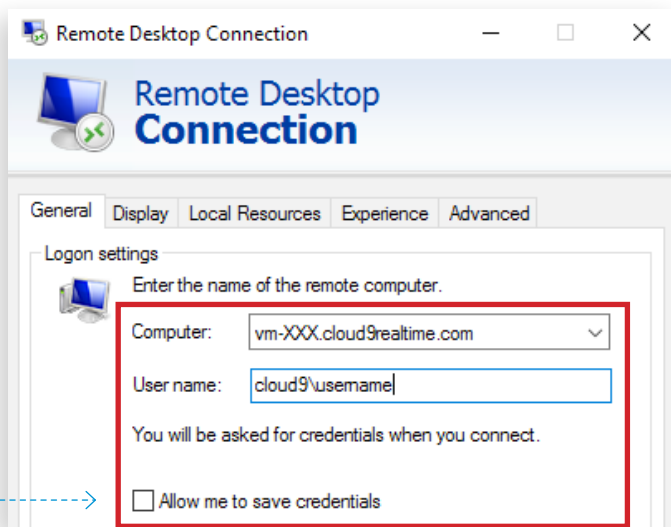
Remote Desktop Connection

Remote Desktop
Connection

General Display Local Resources Experience Advanced

Logon settings

Enter the name of the remote computer.

Computer: vm-XXX.cloud9realtime.com

User name: cloud9\username

You will be asked for credentials when you connect.

Allow me to save credentials